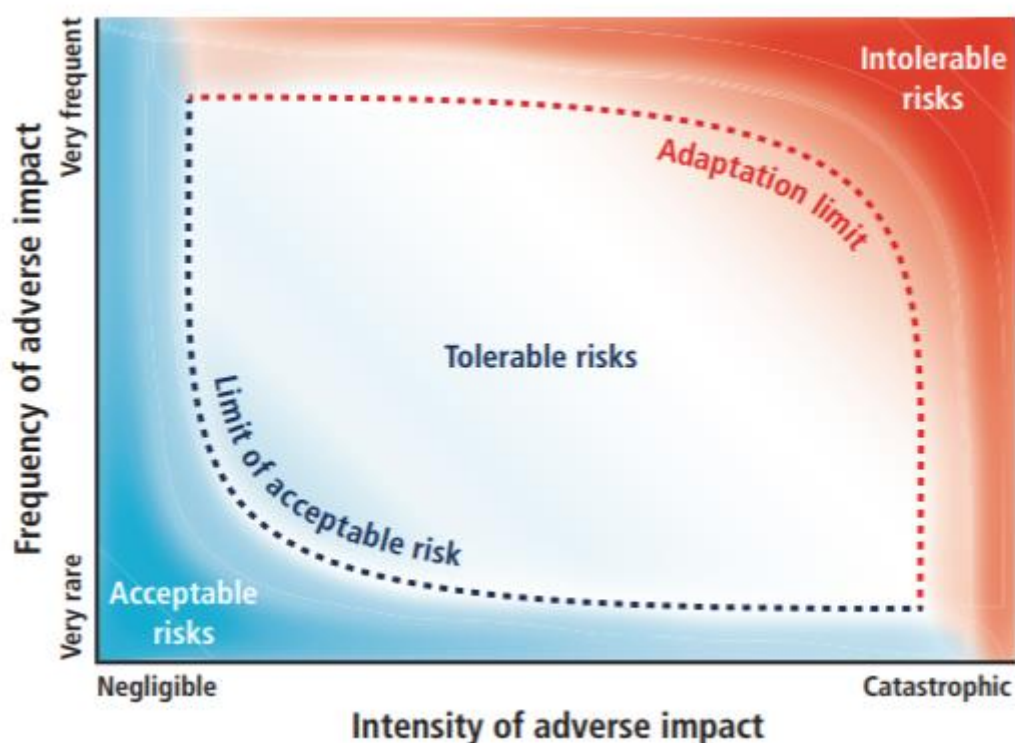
Frequency of adverse impact

Very frequent

Very rare

Intolerable risks

Adaptation limit

Tolerable risks

Limit of acceptable risk

Acceptable risks

Negligible

Catastrophic

Intensity of adverse impact